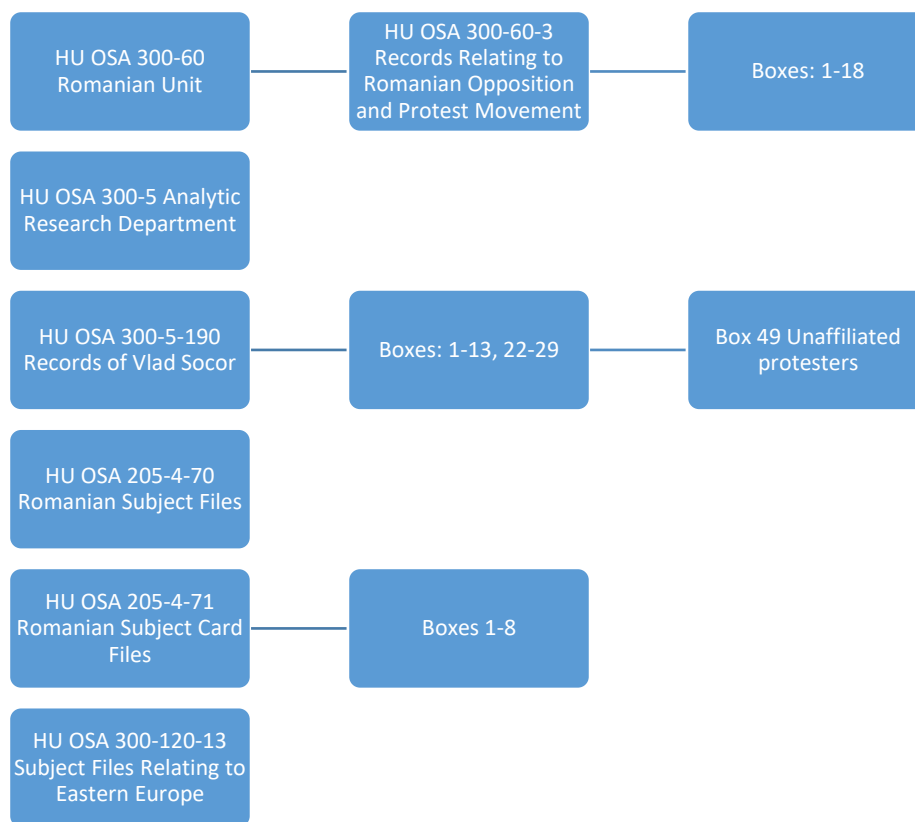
HU OSA 300-60 Romanian Unit

HU OSA 300-60-3 Records Relating to Romanian Opposition and Protest Movement

Boxes: 1-18

HU OSA 300-5 Analytic Research Department

HU OSA 300-5-190 Records of Vlad Socor

Boxes: 1-13, 22-29

Box 49 Unaffiliated protesters

HU OSA 205-4-70 Romanian Subject Files

HU OSA 205-4-71 Romanian Subject Card Files

Boxes 1-8

HU OSA 300-120-13 Subject Files Relating to Eastern Europe